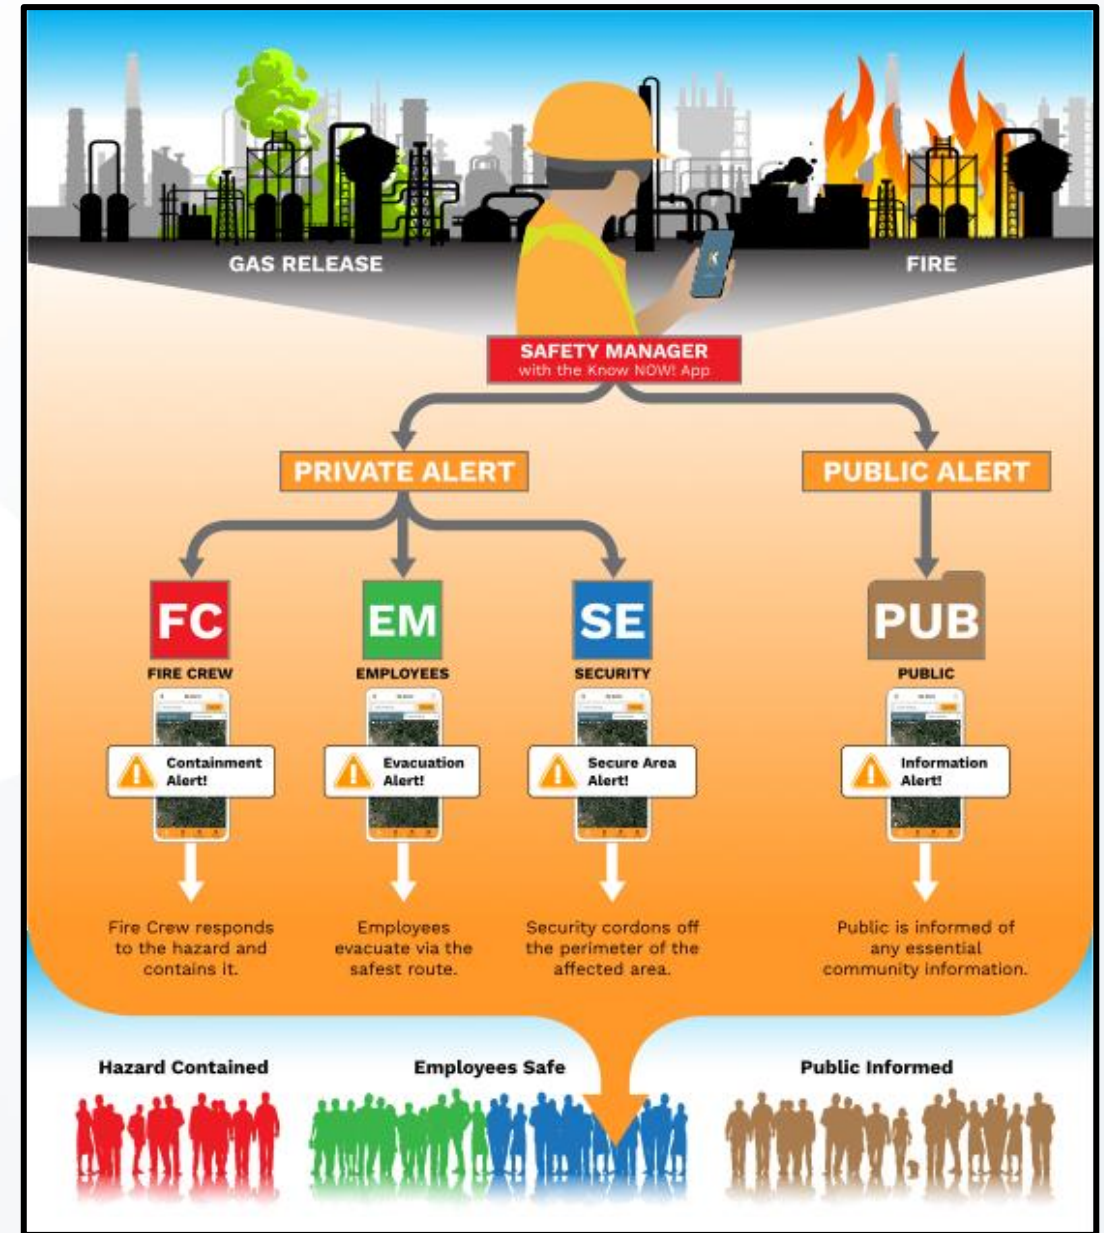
GAS RELEASE

FIRE

SAFETY MANAGER
with the Know NOW! App

PRIVATE ALERT

PUBLIC ALERT

FC
FIRE CREW

Containment Alert!

Fire Crew responds to the hazard and contains it.

EM
EMPLOYEES

Evacuation Alert!

Employees evacuate via the safest route.

SE
SECURITY

Secure Area Alert!

Security cordons off the perimeter of the affected area.

PUB
PUBLIC

Information Alert!

Public is informed of any essential community information.

Hazard Contained

Employees Safe

Public Informed